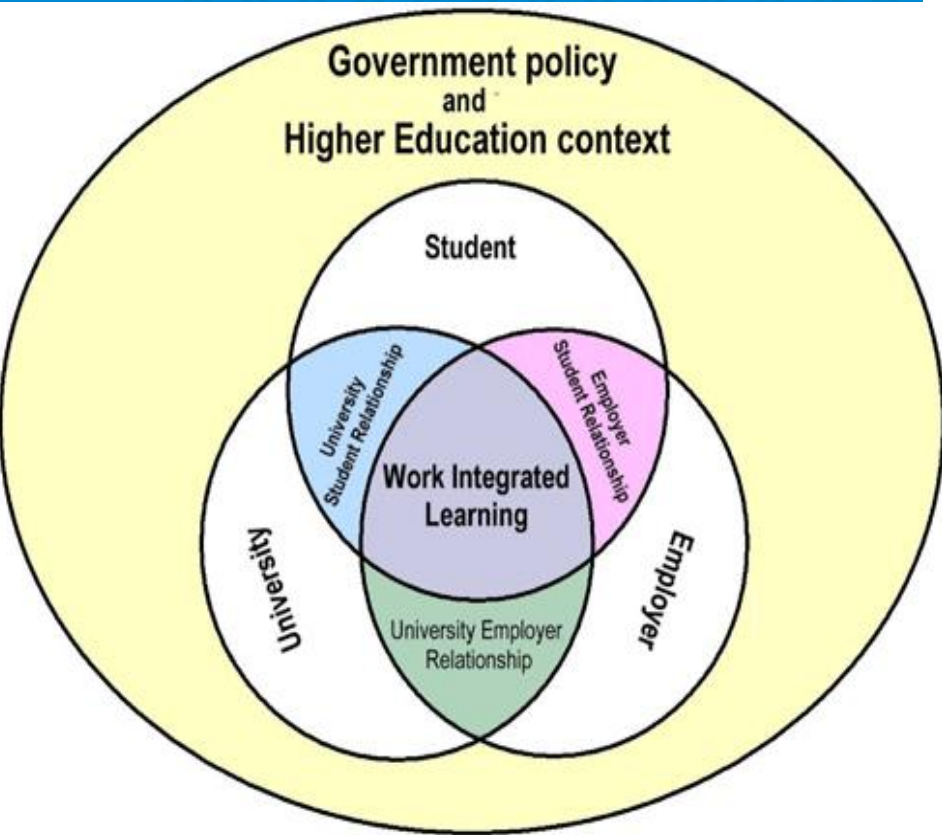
Government policy
and
Higher Education context

Student

University Student Relationship

Employer Student Relationship

Work Integrated Learning

University

Employer

University Employer Relationship